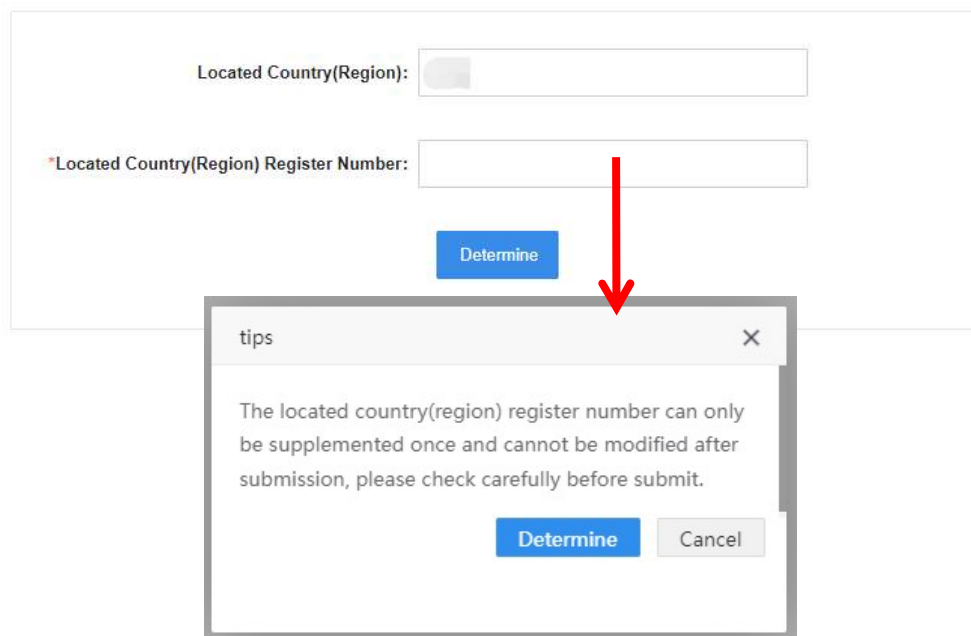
Located Country(Region):

*Located Country(Region) Register Number:

Determine

tips

×

The located country(region) register number can only be supplemented once and cannot be modified after submission, please check carefully before submit.

Determine

Cancel